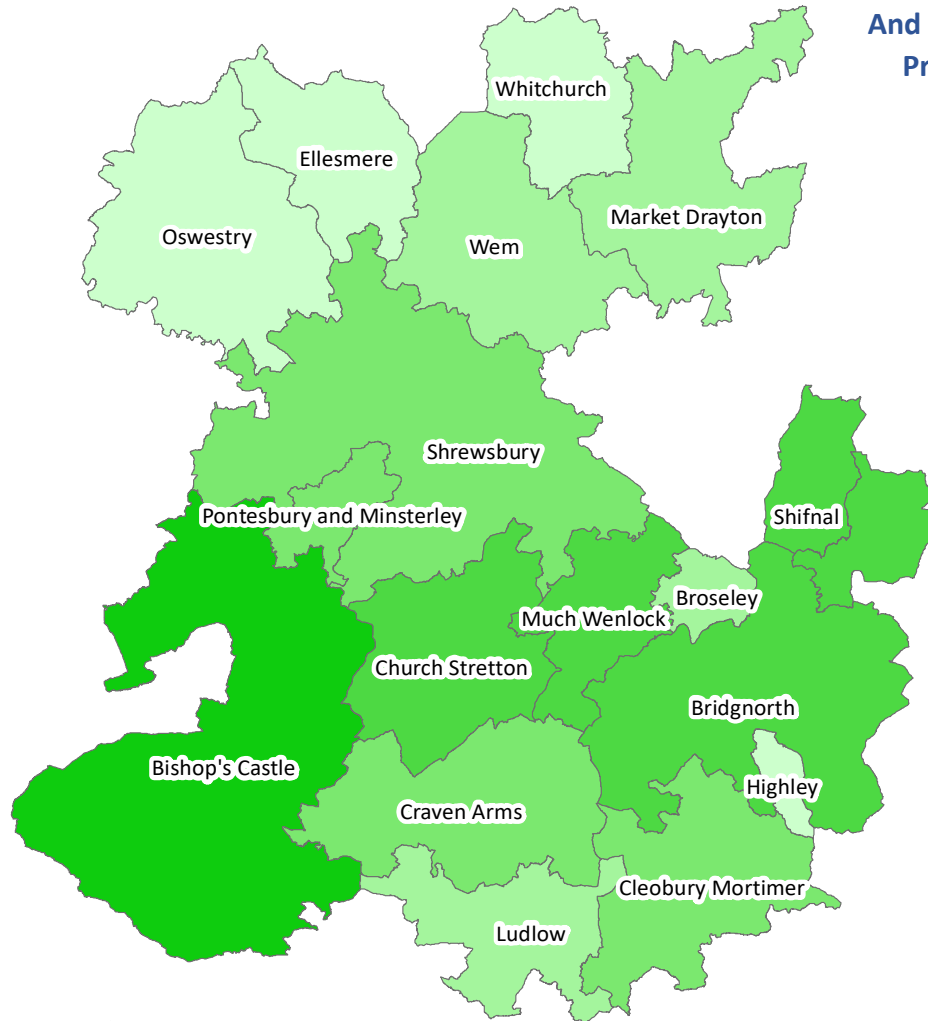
And
Pr

Whitchurch
Ellesmere
Market Drayton
Oswestry
Wem
Shrewsbury
Pontesbury and Minsterley
Shifnal
Broseley
Much Wenlock
Church Stretton
Bridgnorth
Bishop's Castle
Highley
Craven Arms
Cleobury Mortimer
Ludlow